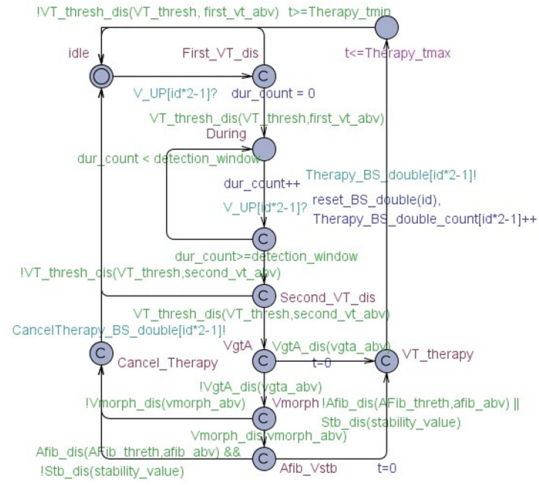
!VT_thresh_dis(VT_thresh, first_vt_abv)
t>=Therapy_tmin
idle
First_VT_dis
t<=Therapy_tmax
V_UP[id*2-1]?
dur_count = 0
VT_thresh_dis(VT_thresh,first_vt_abv)
During
dur_count < detection_window
dur_count++
Therapy_BS_double[id*2-1]!
reset_BS_double(id),
Therapy_BS_double_count[id*2-1]++
V_UP[id*2-1]?
dur_count>=detection_window
!VT_thresh_dis(VT_thresh,second_vt_abv)
Second_VT_dis
VT_thresh_dis(VT_thresh,second_vt_abv)
CancelTherapy_BS_double[id*2-1]!
VgtA
VgtA_dis(vgta_abv)
Cancel_Therapy
t=0
VT_therapy
!VgtA_dis(vgta_abv)
!Vmorph_dis(vmorph_abv)
Vmorph
!Afib_dis(AFib_threth,afib_abv) ||
Stb_dis(stability_value)
Vmorph_dis(vmorph_abv)
Afib_dis(AFib_threth,afib_abv) &&
Afib_Vstb
t=0
!Stb_dis(stability_value)